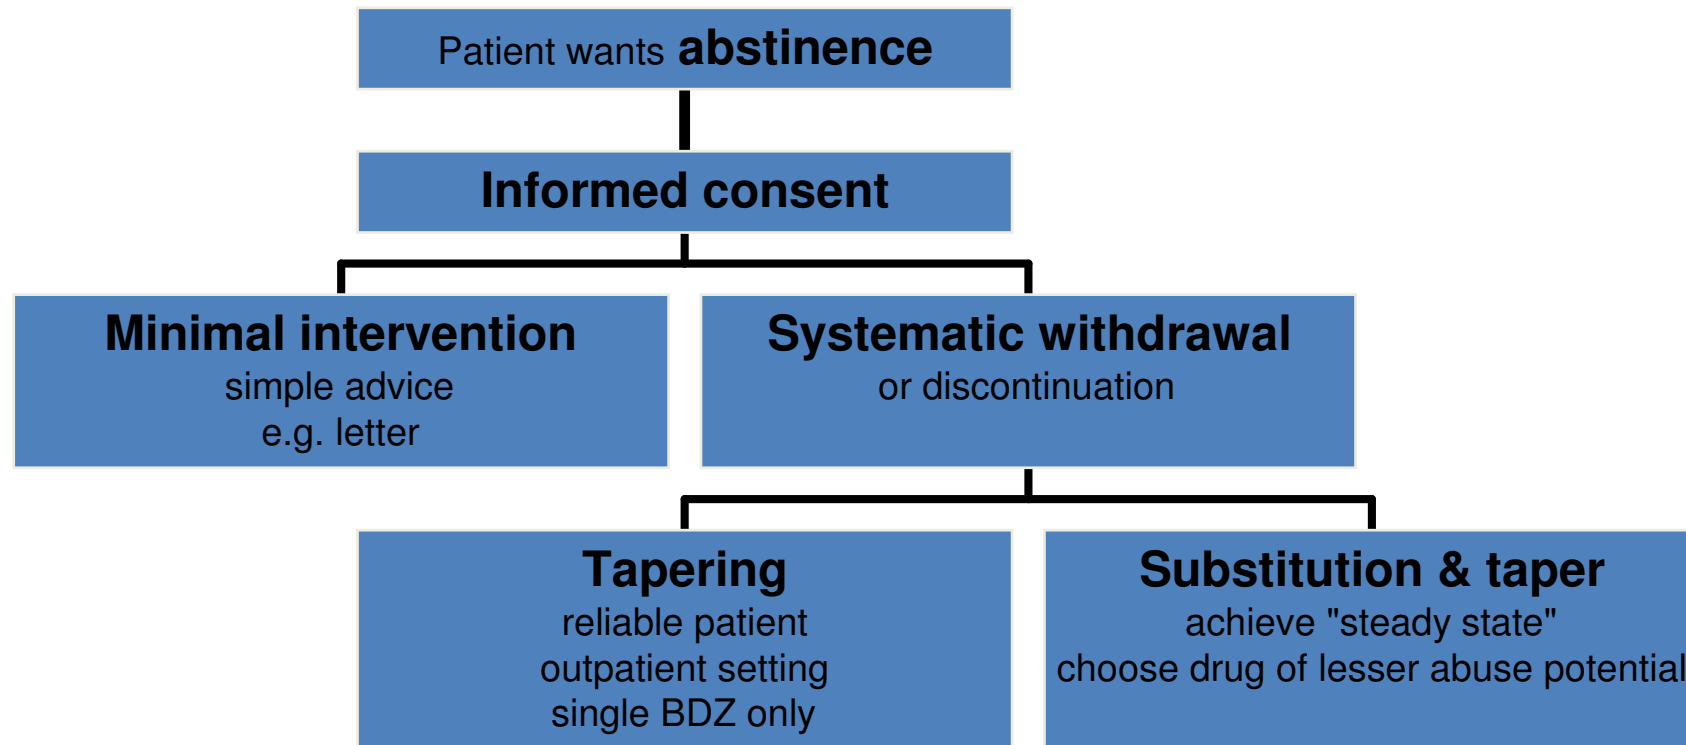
Patient wants abstinence

Informed consent

Minimal intervention
simple advice
e.g. letter

Systematic withdrawal
or discontinuation

Tapering
reliable patient
outpatient setting
single BDZ only

Substitution & taper
achieve "steady state"
choose drug of lesser abuse potential